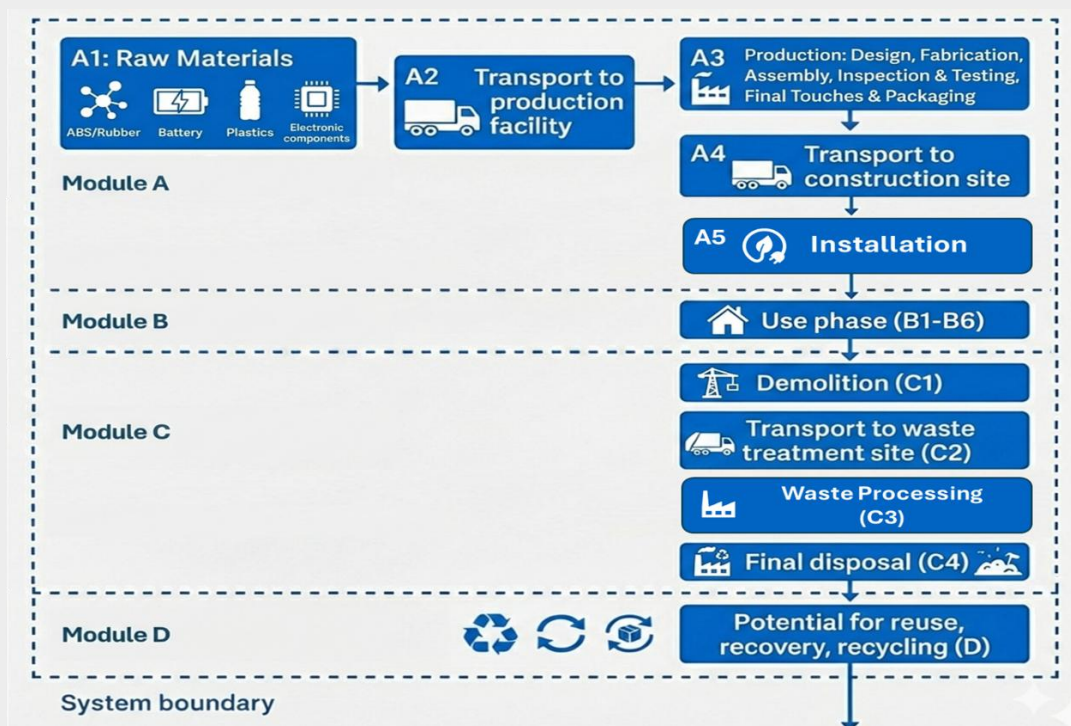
A1: Raw Materials

ABS/Rubber Battery Plastics Electronic components

A2 Transport to production facility

A3 Production: Design, Fabrication, Assembly, Inspection & Testing, Final Touches & Packaging

A4 Transport to construction site

A5 Installation

Module A

Module B

Use phase (B1-B6)

Module C

Demolition (C1)

Transport to waste treatment site (C2)

Waste Processing (C3)

Final disposal (C4)

Module D

Potential for reuse, recovery, recycling (D)

System boundary